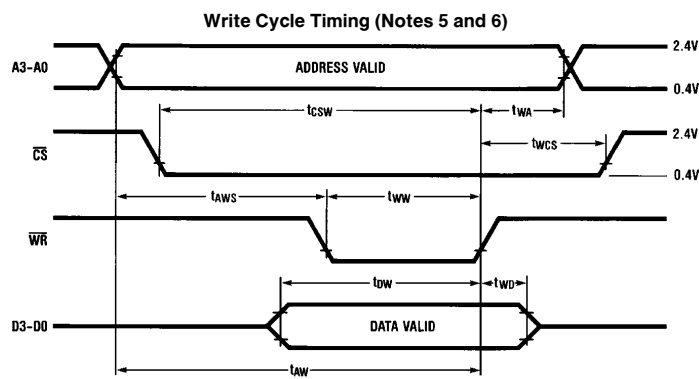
Write Cycle Timing (Notes 5 and 6)

A3-A0

ADDRESS VALID

2.4V

0.4V

$t_{CSW}$

$t_{WA}$

$\overline{CS}$

$t_{WCS}$

2.4V

0.4V

$t_{AWS}$

$t_{WW}$

$\overline{WR}$

$t_{DW}$

$t_{WD}$

D3-D0

DATA VALID

$t_{AW}$